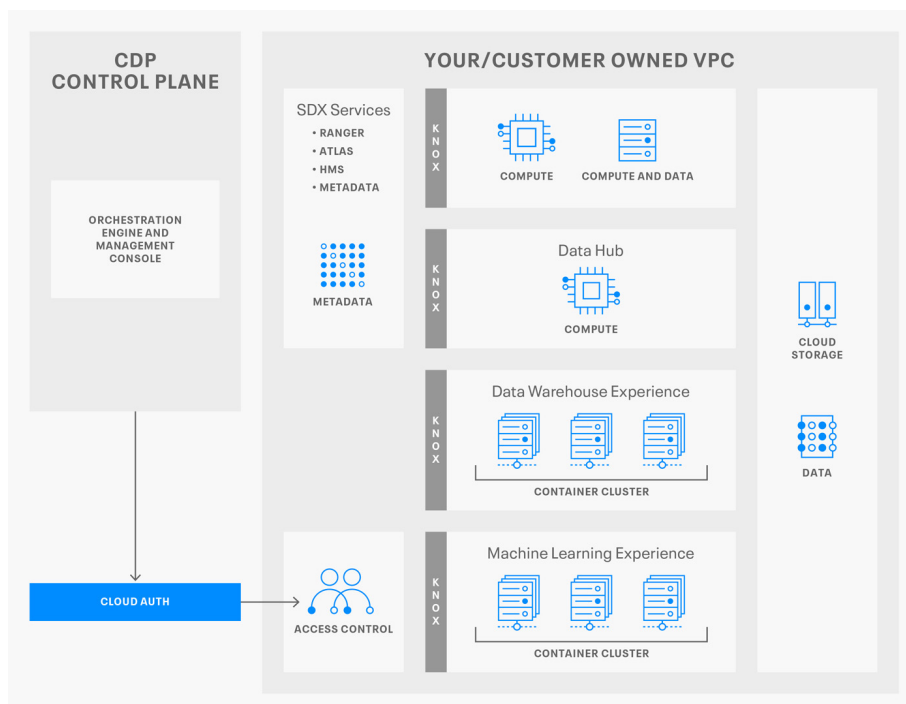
CDP CONTROL PLANE

ORCHESTRATION ENGINE AND MANAGEMENT CONSOLE

CLOUD AUTH

YOUR/CUSTOMER OWNED VPC

SDX Services
• RANGER
• ATLAS
• HMS
• METADATA

METADATA

ACCESS CONTROL

KNOX

COMPUTE

COMPUTE AND DATA

KNOX

Data Hub

COMPUTE

KNOX

Data Warehouse Experience

CONTAINER CLUSTER

KNOX

Machine Learning Experience

CONTAINER CLUSTER

CLOUD STORAGE

DATA